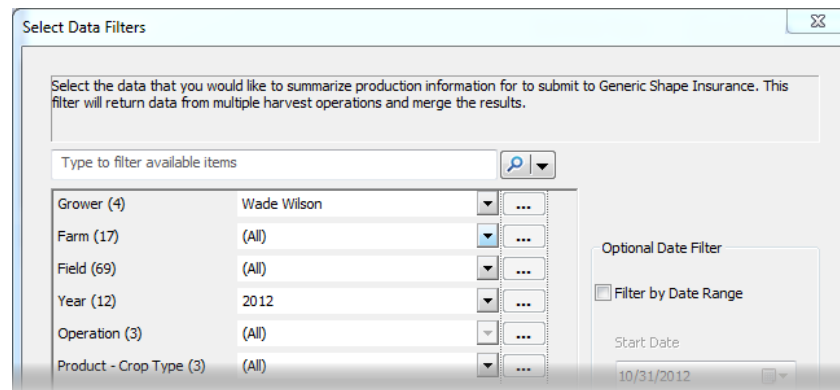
Select Data Filters

Select the data that you would like to summarize production information for to submit to Generic Shape Insurance. This filter will return data from multiple harvest operations and merge the results.

Type to filter available items

| | | |
|---|---|---|
| Grower (4) | Wade Wilson | ... |
| Farm (17) | (All) | ... |
| Field (69) | (All) | ... |
| Year (12) | 2012 | ... |
| Operation (3) | (All) | ... |
| Product - Crop Type (3) | (All) | ... |

Optional Date Filter

Filter by Date Range

Start Date

10/31/2012